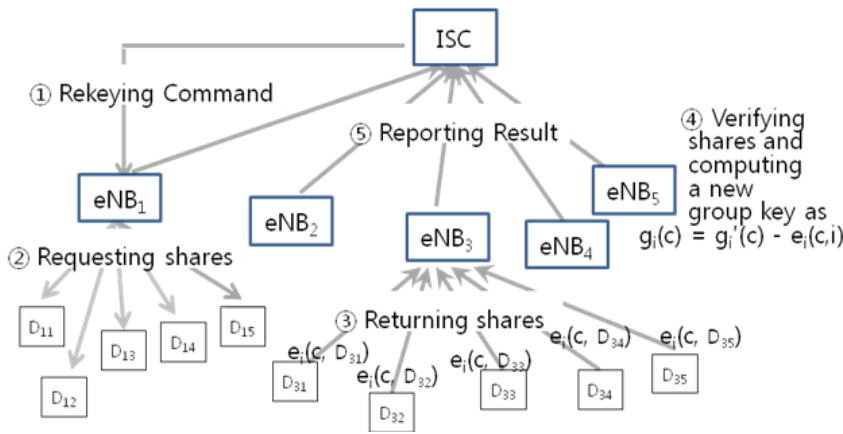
ISC

① Rekeying Command

⑤ Reporting Result

④ Verifying shares and computing a new group key as $g_i(c) = g_i'(c) - e_i(c,i)$

$eNB_1$

$eNB_2$

$eNB_3$

$eNB_4$

$eNB_5$

② Requesting shares

$D_{11}$

$D_{12}$

$D_{13}$

$D_{14}$

$D_{15}$

③ Returning shares

$e_i(c, D_{31})$

$e_i(c, D_{32})$

$e_i(c, D_{33})$

$e_i(c, D_{34})$

$e_i(c, D_{35})$

$D_{31}$

$D_{32}$

$D_{33}$

$D_{34}$

$D_{35}$